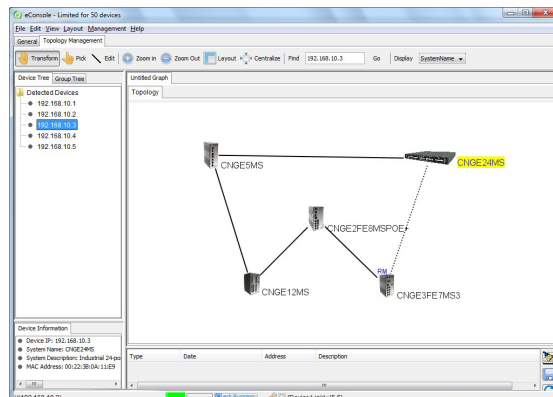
eConsole - Limited for 50 devices

File Edit View Layout Management Help

General Topology Management

Transform Pick Edit Zoom in Zoom Out Layout Centralize Find 192.168.10.3 Go Display SystemName

Device Tree Group Tree

Detected Devices
192.168.10.1
192.168.10.2
192.168.10.3
192.168.10.4
192.168.10.5

Untitled Graph

Topology

CNGE5MS

CNGE24MS

CNGE2FE8MSPOE

RM

CNGE12MS

CNGE3FE7MS3

Device Information

Device IP: 192.168.10.3
System Name: CNGE24MS
System Description: Industrial 24-po
MAC Address: 00:22:3B:0A:11:E9

| Type | Date | Address | Description |
|---|---|---|---|

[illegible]192.168.10.3 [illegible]